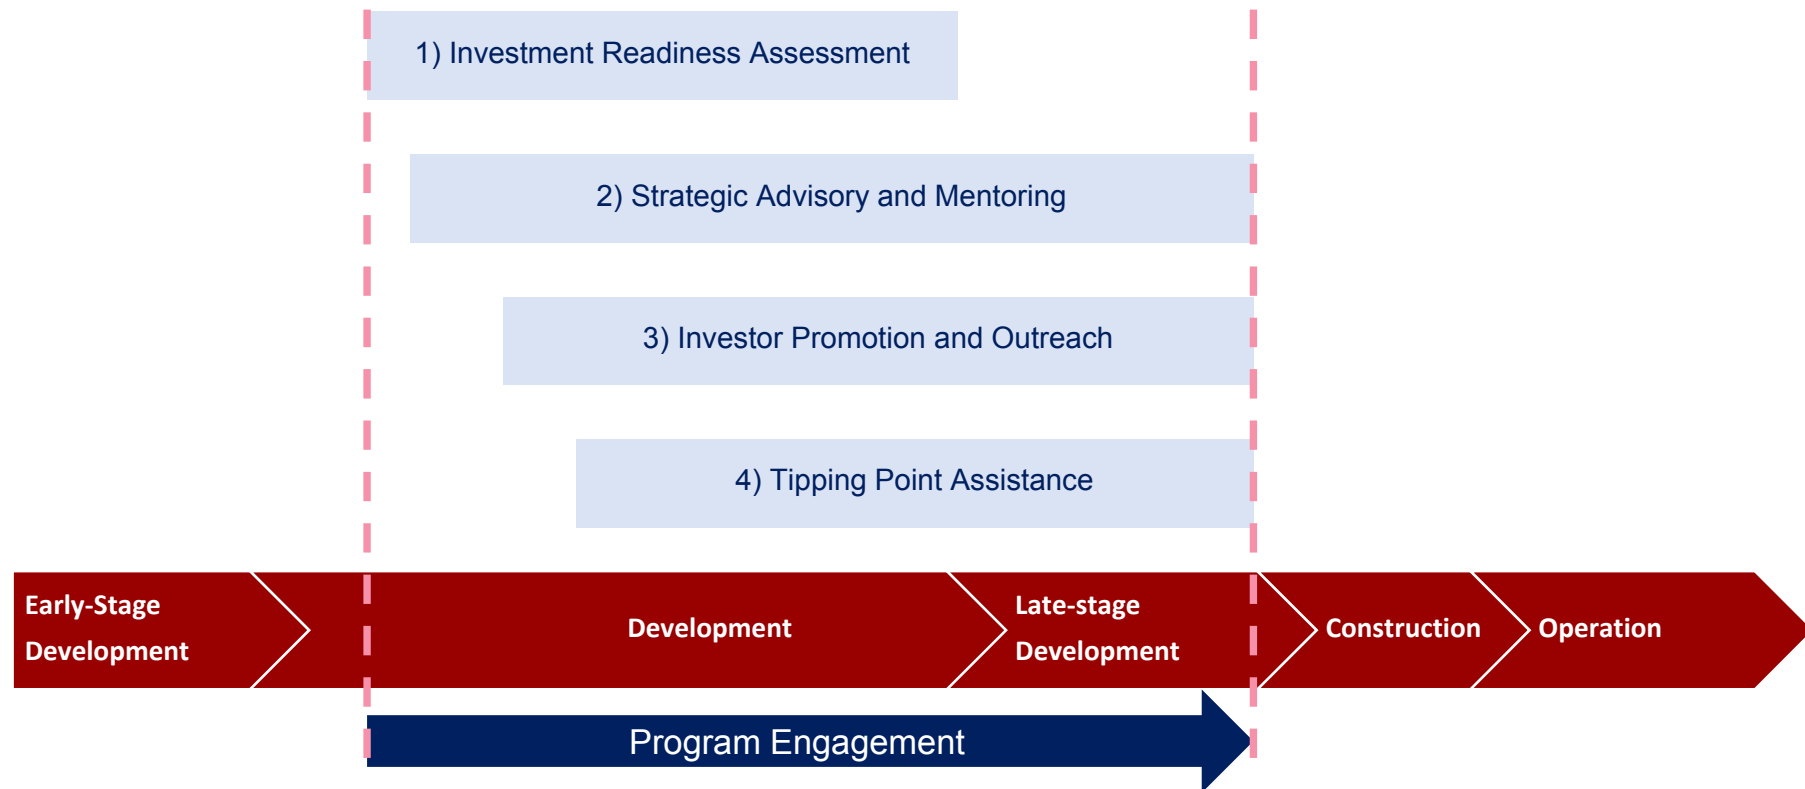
1) Investment Readiness Assessment

2) Strategic Advisory and Mentoring

3) Investor Promotion and Outreach

4) Tipping Point Assistance

Early-Stage Development

Development

Late-stage Development

Construction

Operation

Program Engagement